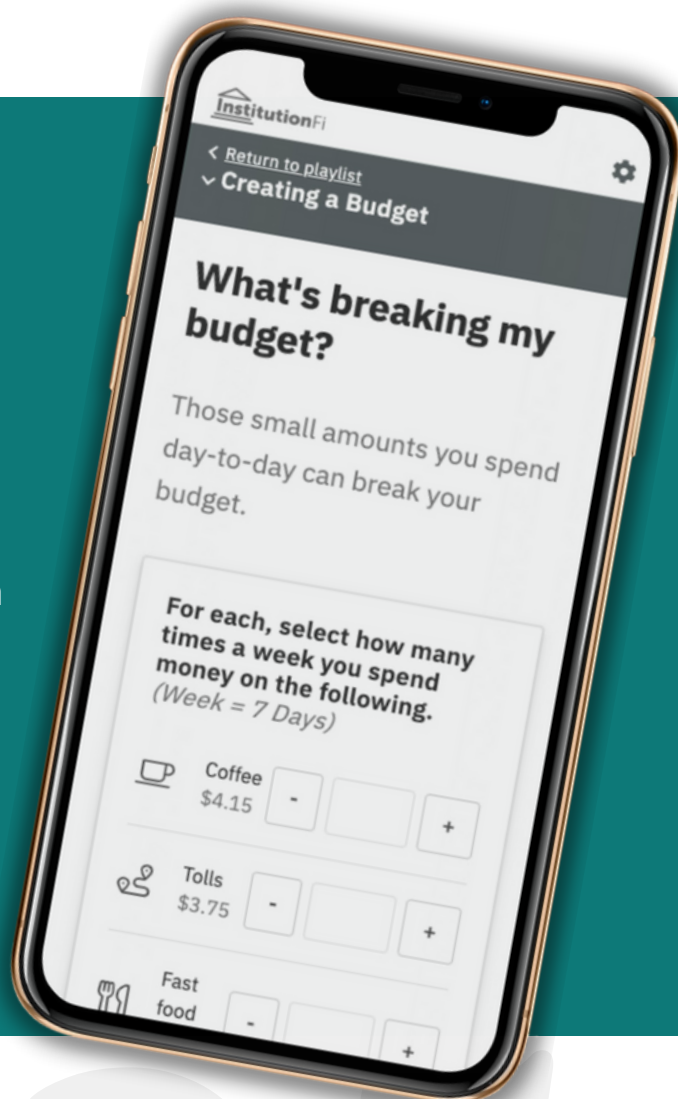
InstitutionFi

< Return to playlist
⌄ Creating a Budget

What's breaking my budget?

Those small amounts you spend day-to-day can break your budget.

For each, select how many times a week you spend money on the following.
(Week = 7 Days)

Coffee
$4.15
-
+

Tolls
$3.75
-
+

Fast food
-
+